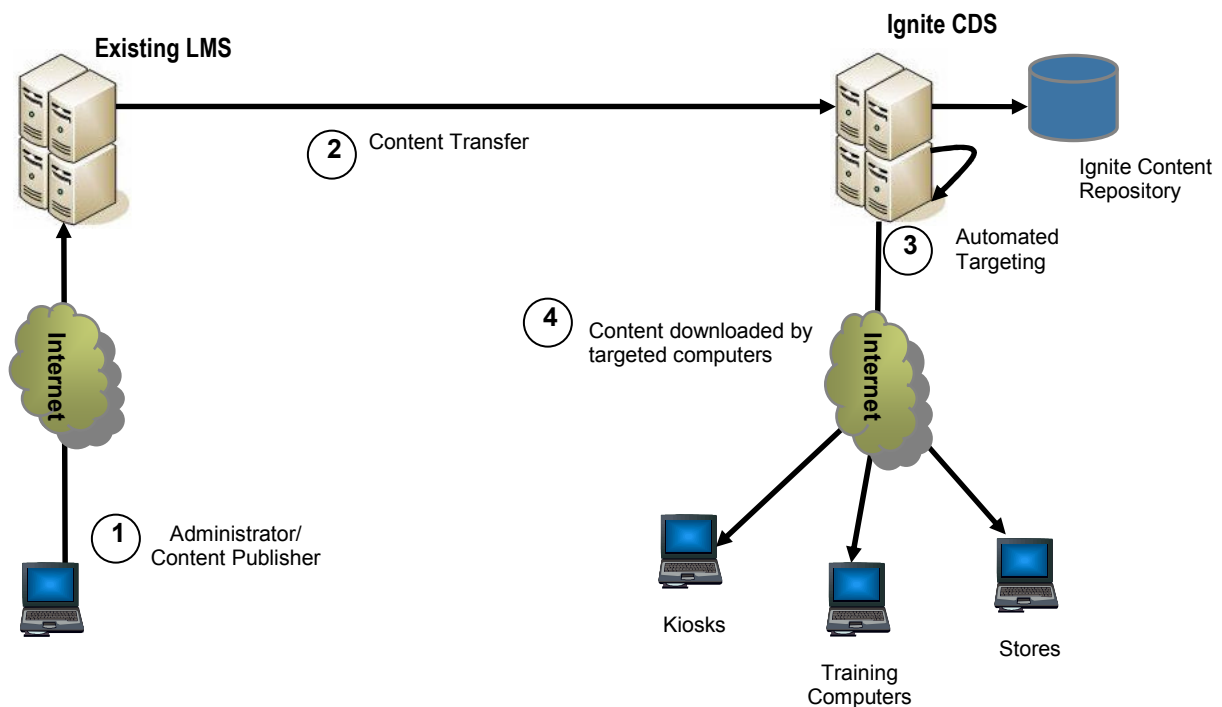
Existing LMS

Ignite CDS

2 Content Transfer

Ignite Content Repository

3 Automated Targeting

Internet

4 Content downloaded by targeted computers

Internet

1 Administrator/ Content Publisher

Kiosks

Training Computers

Stores